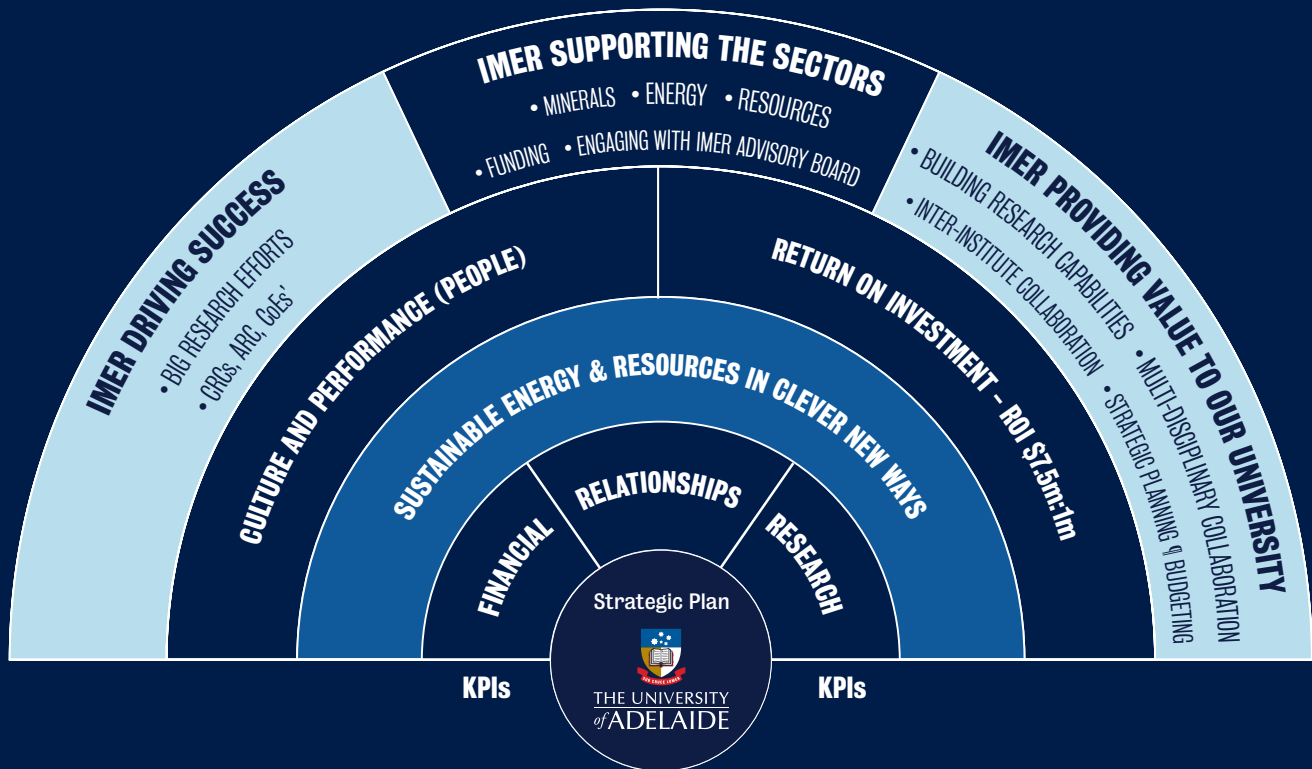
IMER SUPPORTING THE SECTORS
• MINERALS • ENERGY • RESOURCES
• FUNDING • ENGAGING WITH IMER ADVISORY BOARD

IMER DRIVING SUCCESS
• BIG RESEARCH EFFORTS
• CRCs, ARC, CoEs'

IMER PROVIDING VALUE TO OUR UNIVERSITY
• BUILDING RESEARCH CAPABILITIES
• INTER-INSTITUTE COLLABORATION
• MULTI-DISCIPLINARY COLLABORATION
• STRATEGIC PLANNING & BUDGETING

CULTURE AND PERFORMANCE (PEOPLE)

RETURN ON INVESTMENT - ROI $7.5m:1m

SUSTAINABLE ENERGY & RESOURCES IN CLEVER NEW WAYS

FINANCIAL

RELATIONSHIPS

RESEARCH

Strategic Plan

SUB CRUCE LUMEN

THE UNIVERSITY of ADELAIDE

KPIs

KPIs